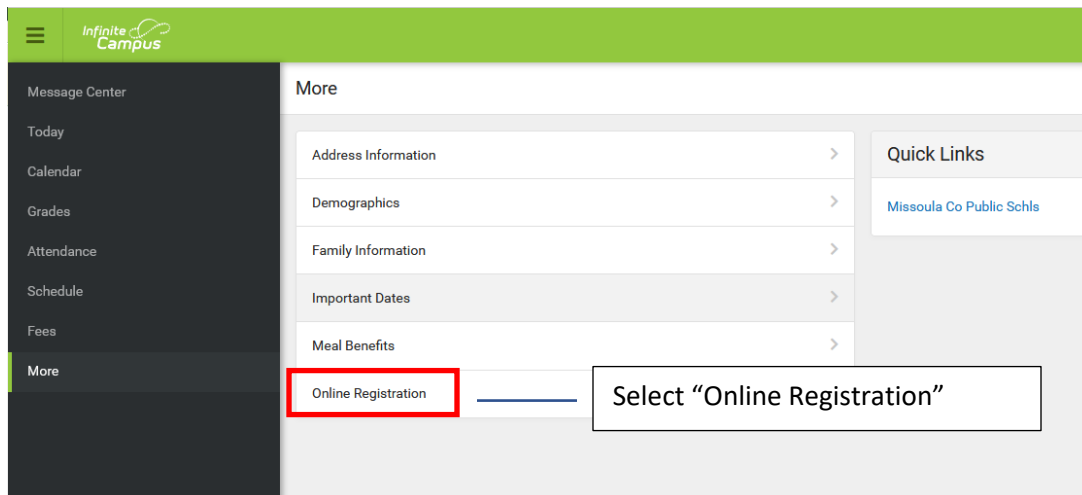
Infinite Campus

Message Center
Today
Calendar
Grades
Attendance
Schedule
Fees
More

More

Address Information
Demographics
Family Information
Important Dates
Meal Benefits
Online Registration

Quick Links

Missoula Co Public Schls

Select “Online Registration”